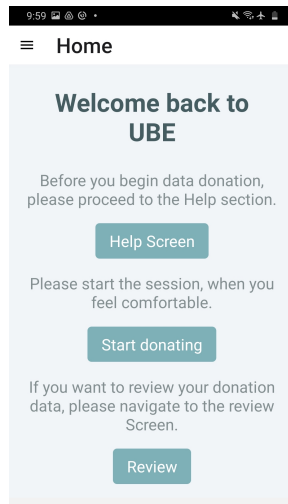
9:59

Home

Welcome back to UBE

Before you begin data donation, please proceed to the Help section.

Help Screen

Please start the session, when you feel comfortable.

Start donating

If you want to review your donation data, please navigate to the review Screen.

Review